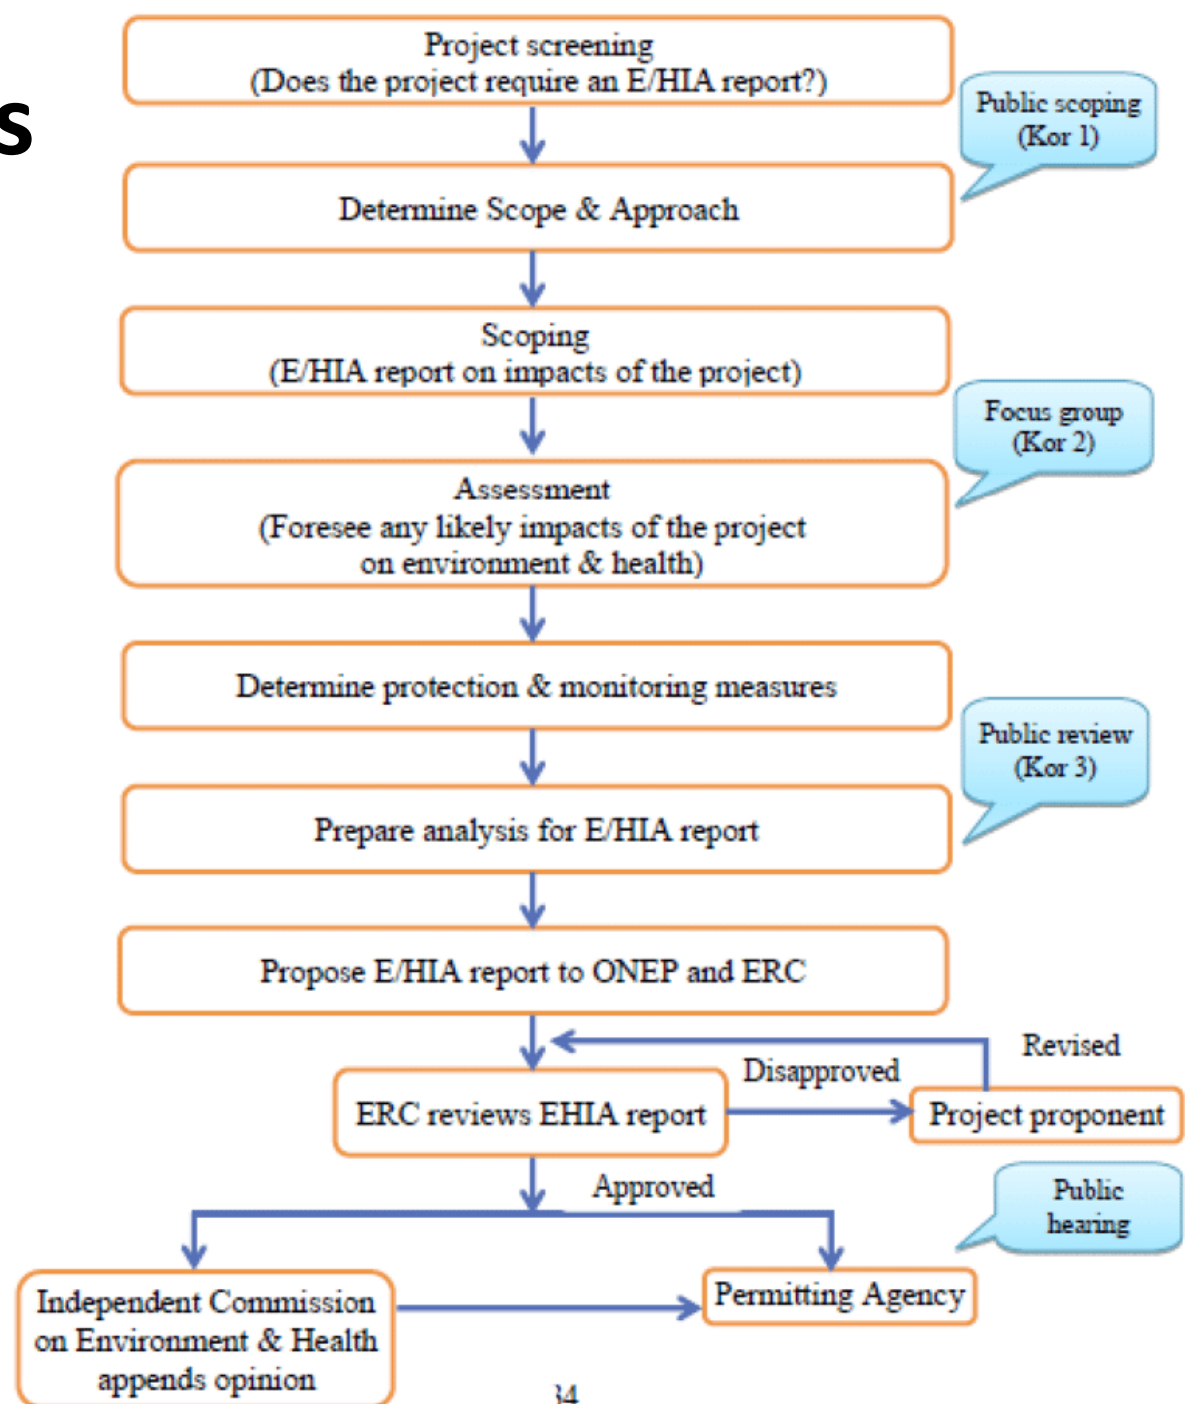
s

Project screening
(Does the project require an E/HIA report?)

Public scoping
(Kor 1)

Determine Scope & Approach

Scoping
(E/HIA report on impacts of the project)

Focus group
(Kor 2)

Assessment
(Foresee any likely impacts of the project on environment & health)

Determine protection & monitoring measures

Public review
(Kor 3)

Prepare analysis for E/HIA report

Propose E/HIA report to ONEP and ERC

Revised

Disapproved

ERC reviews EHIA report

Project proponent

Approved

Public hearing

Independent Commission on Environment & Health appends opinion

Permitting Agency

34